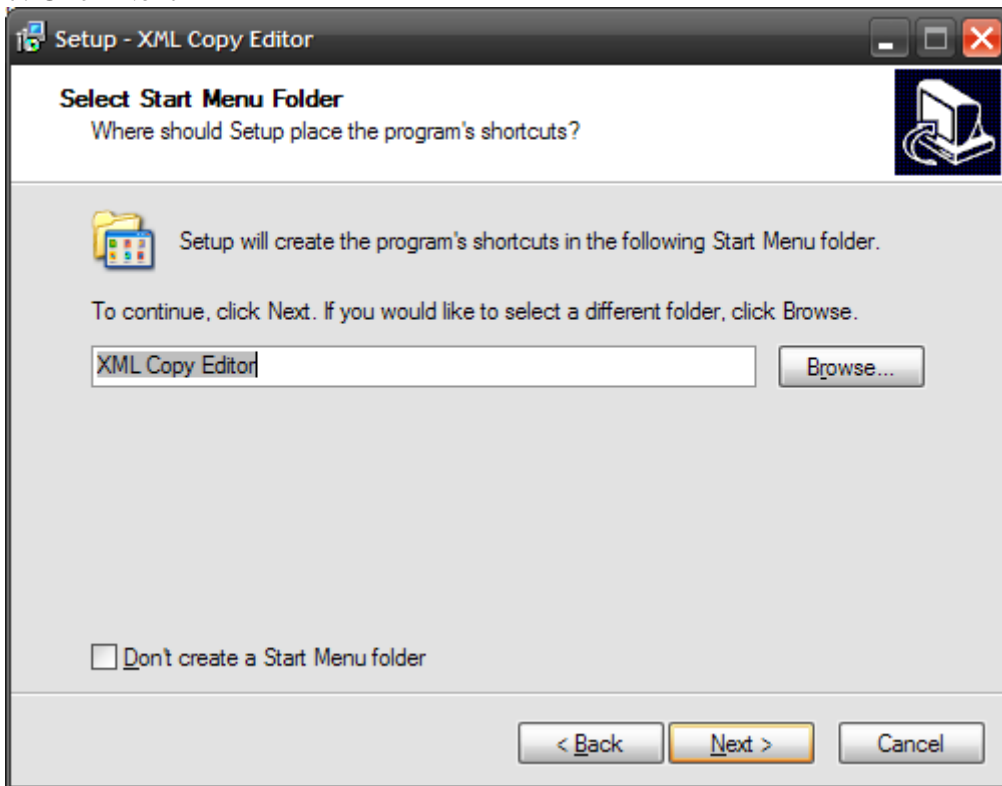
Setup - XML Copy Editor

Select Start Menu Folder
Where should Setup place the program's shortcuts?

Setup will create the program's shortcuts in the following Start Menu folder.

To continue, click Next. If you would like to select a different folder, click Browse.

XML Copy Editor

Browse...

Don't create a Start Menu folder

< Back

Next >

Cancel